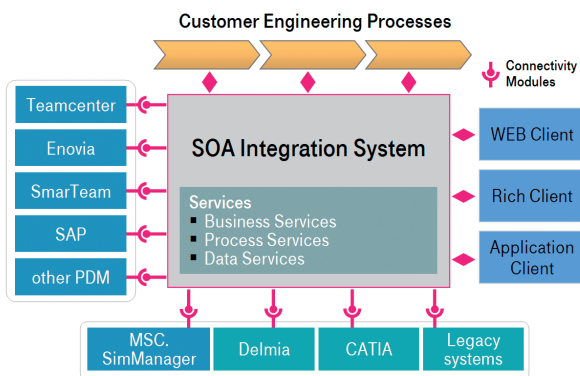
Customer Engineering Processes

Connectivity Modules

Teamcenter

Enovia

SmarTeam

SAP

other PDM

SOA Integration System

Services
▪ Business Services
▪ Process Services
▪ Data Services

WEB Client

Rich Client

Application Client

MSC. SimManager

Delmia

CATIA

Legacy systems